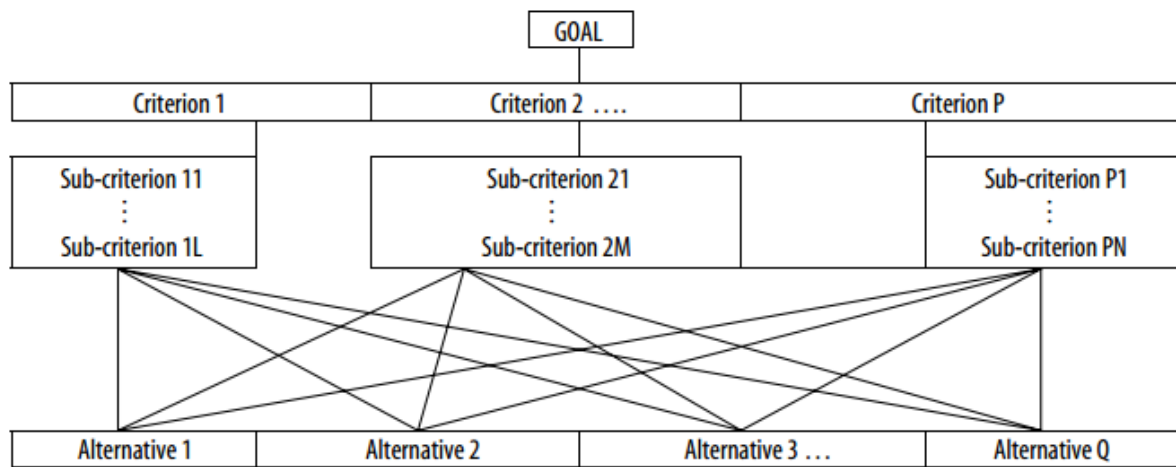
GOAL

Criterion 1

Criterion 2 ....

Criterion P

Sub-criterion 11
⋮
Sub-criterion 1L

Sub-criterion 21
⋮
Sub-criterion 2M

Sub-criterion P1
⋮
Sub-criterion PN

Alternative 1

Alternative 2

Alternative 3 ...

Alternative Q